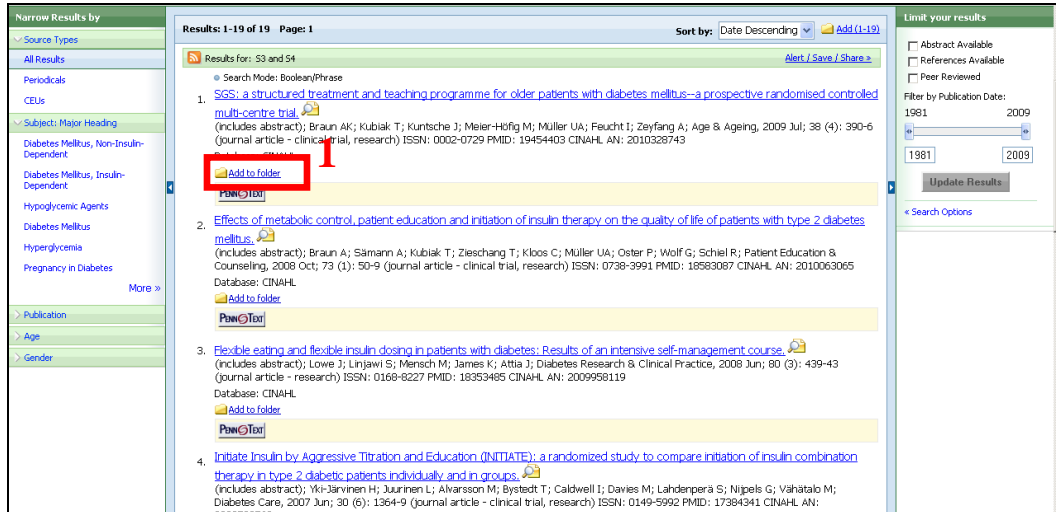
Narrow Results by

Source Types

All Results

Periodicals

CEUs

Subject: Major Heading

Diabetes Mellitus, Non-Insulin-Dependent

Diabetes Mellitus, Insulin-Dependent

Hypoglycemic Agents

Diabetes Mellitus

Hyperglycemia

Pregnancy in Diabetes

More »

Publication

Age

Gender

Results: 1-19 of 19 Page: 1

Sort by: Date Descending

Add (1-19)

Results for: S3 and S4

Alert / Save / Share »

Search Mode: Boolean/Phrase

1. SGS: a structured treatment and teaching programme for older patients with diabetes mellitus--a prospective randomised controlled multi-centre trial.
(includes abstract); Braun AK; Kubiak T; Kuntsche J; Meier-Höfig M; Müller UA; Feucht I; Zeyfang A; Age & Ageing, 2009 Jul; 38 (4): 390-6 (journal article - clinical trial, research) ISSN: 0002-0729 PMID: 19454403 CINAHL AN: 2010328743
Database: CINAHL
1
Add to folder
PENNTEXT

2. Effects of metabolic control, patient education and initiation of insulin therapy on the quality of life of patients with type 2 diabetes mellitus.
(includes abstract); Braun A; Sämann A; Kubiak T; Zieschang T; Kloos C; Müller UA; Oster P; Wolf G; Schiel R; Patient Education & Counseling, 2008 Oct; 73 (1): 50-9 (journal article - clinical trial, research) ISSN: 0738-3991 PMID: 18583087 CINAHL AN: 2010063065
Database: CINAHL
Add to folder
PENNTEXT

3. Flexible eating and flexible insulin dosing in patients with diabetes: Results of an intensive self-management course.
(includes abstract); Lowe J; Linjawi S; Mensch M; James K; Attia J; Diabetes Research & Clinical Practice, 2008 Jun; 80 (3): 439-43 (journal article - research) ISSN: 0168-8227 PMID: 18353485 CINAHL AN: 2009958119
Database: CINAHL
Add to folder
PENNTEXT

4. Initiate Insulin by Aggressive Titration and Education (INITIATE): a randomized study to compare initiation of insulin combination therapy in type 2 diabetic patients individually and in groups.
(includes abstract); Yki-Järvinen H; Juurinen L; Alvarsson M; Bystedt T; Caldwell I; Davies M; Lahdenperä S; Nijpels G; Vähätalo M; Diabetes Care, 2007 Jun; 30 (6): 1364-9 (journal article - clinical trial, research) ISSN: 0149-5992 PMID: 17384341 CINAHL AN:

Limit your results

Abstract Available

References Available

Peer Reviewed

Filter by Publication Date:

1981 2009

1981 2009

Update Results

« Search Options